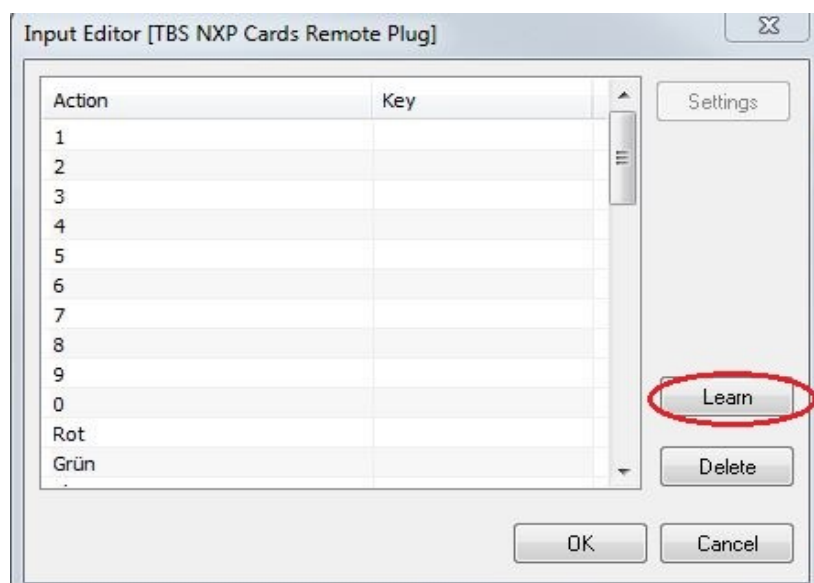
Input Editor [TBS NXP Cards Remote Plug]

| Action | Key |
|---|---|
| 1 | |
| 2 | |
| 3 | |
| 4 | |
| 5 | |
| 6 | |
| 7 | |
| 8 | |
| 9 | |
| 0 | |
| Rot | |
| Grün | |

Settings

Learn

Delete

OK

Cancel